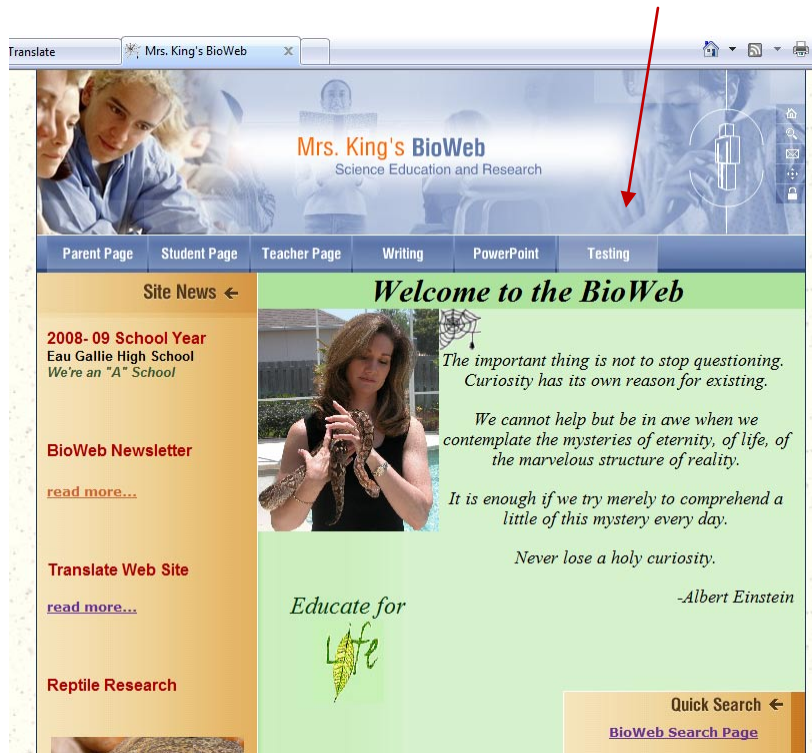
Translate

Mrs. King's BioWeb

Mrs. King's BioWeb
Science Education and Research

Parent Page
Student Page
Teacher Page
Writing
PowerPoint
Testing

Site News

2008- 09 School Year
Eau Gallie High School
We're an "A" School

BioWeb Newsletter

read more...

Translate Web Site

read more...

Reptile Research

Welcome to the BioWeb

The important thing is not to stop questioning. Curiosity has its own reason for existing.

We cannot help but be in awe when we contemplate the mysteries of eternity, of life, of the marvelous structure of reality.

It is enough if we try merely to comprehend a little of this mystery every day.

Never lose a holy curiosity.

-Albert Einstein

Educate for Life

Quick Search

BioWeb Search Page